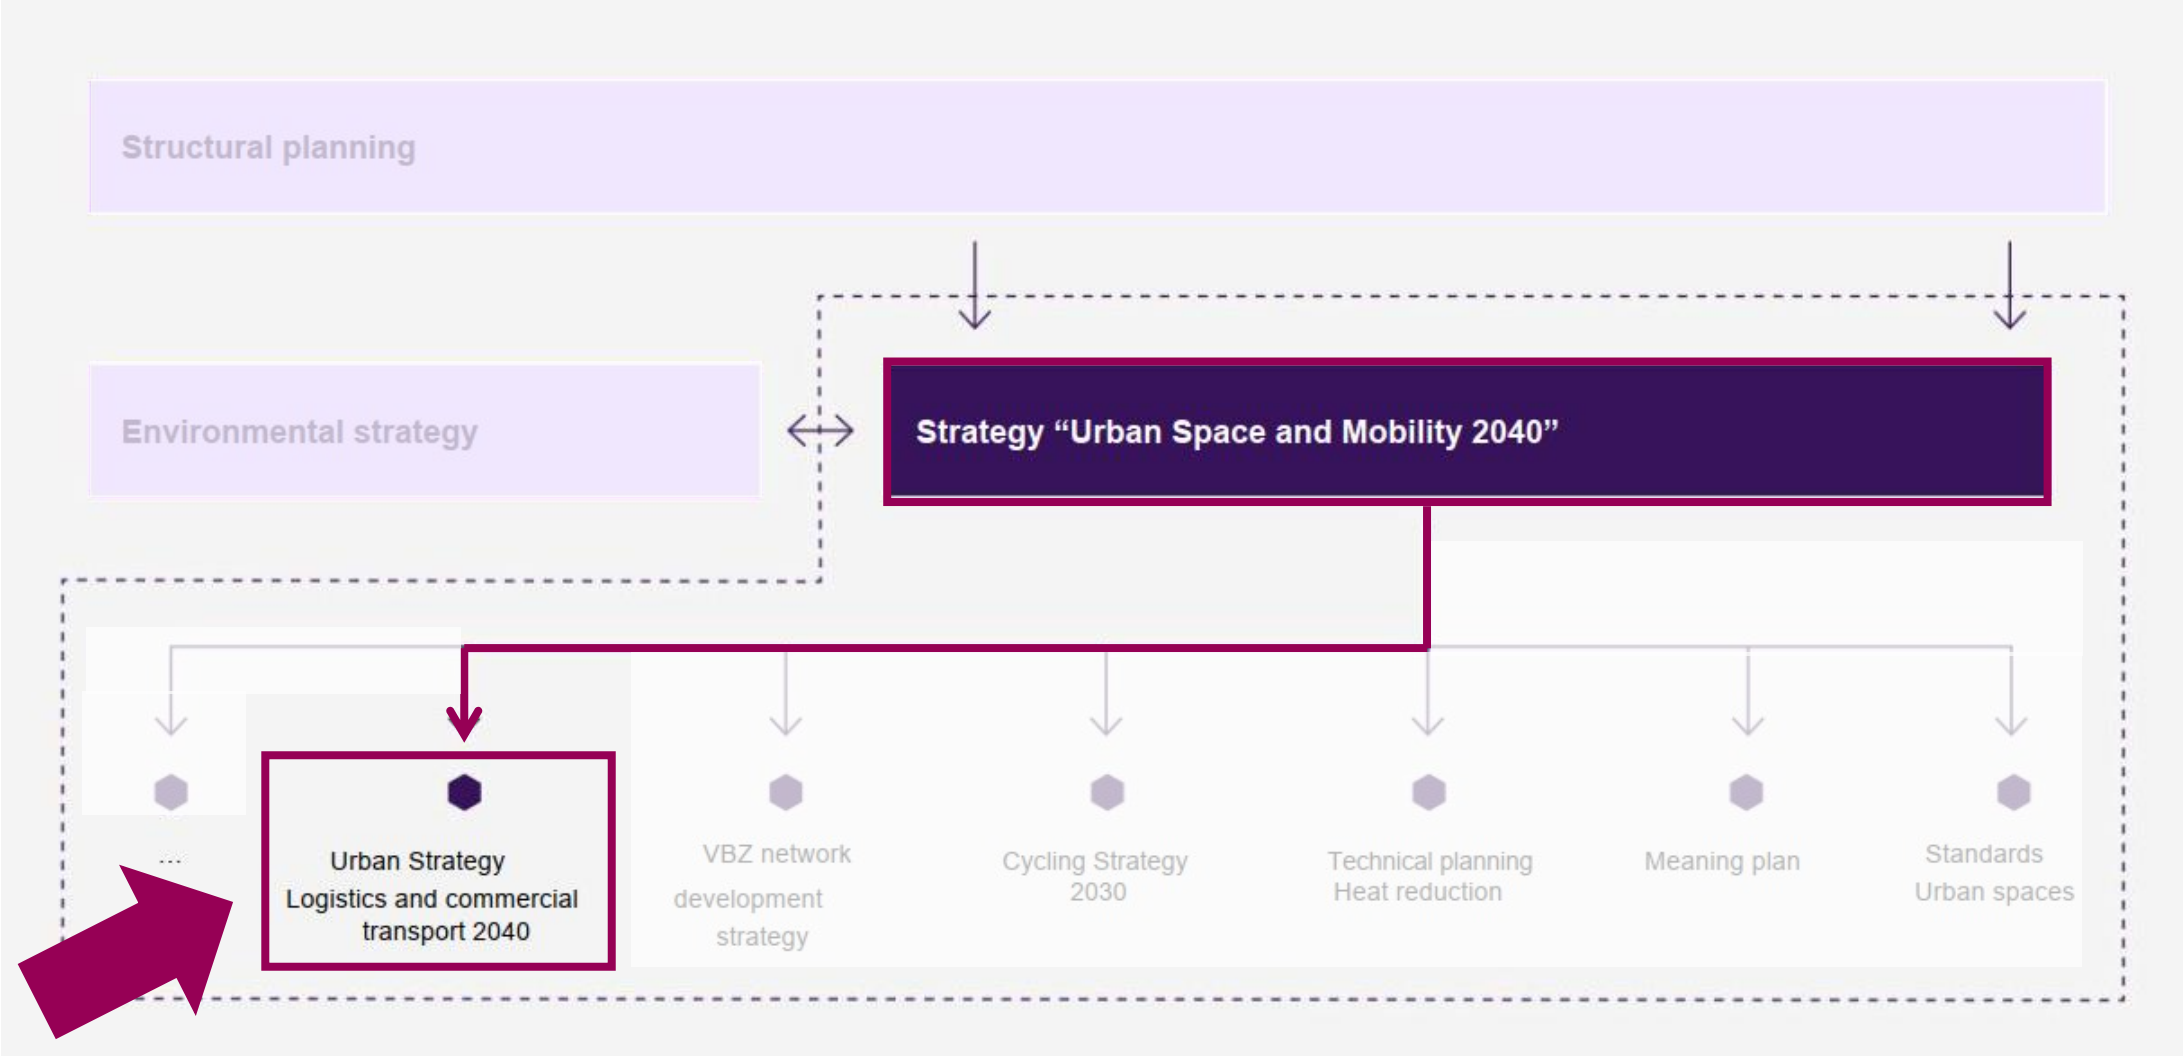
Structural planning

Environmental strategy

Strategy “Urban Space and Mobility 2040”

...

Urban Strategy Logistics and commercial transport 2040

VBZ network development strategy

Cycling Strategy 2030

Technical planning Heat reduction

Meaning plan

Standards Urban spaces